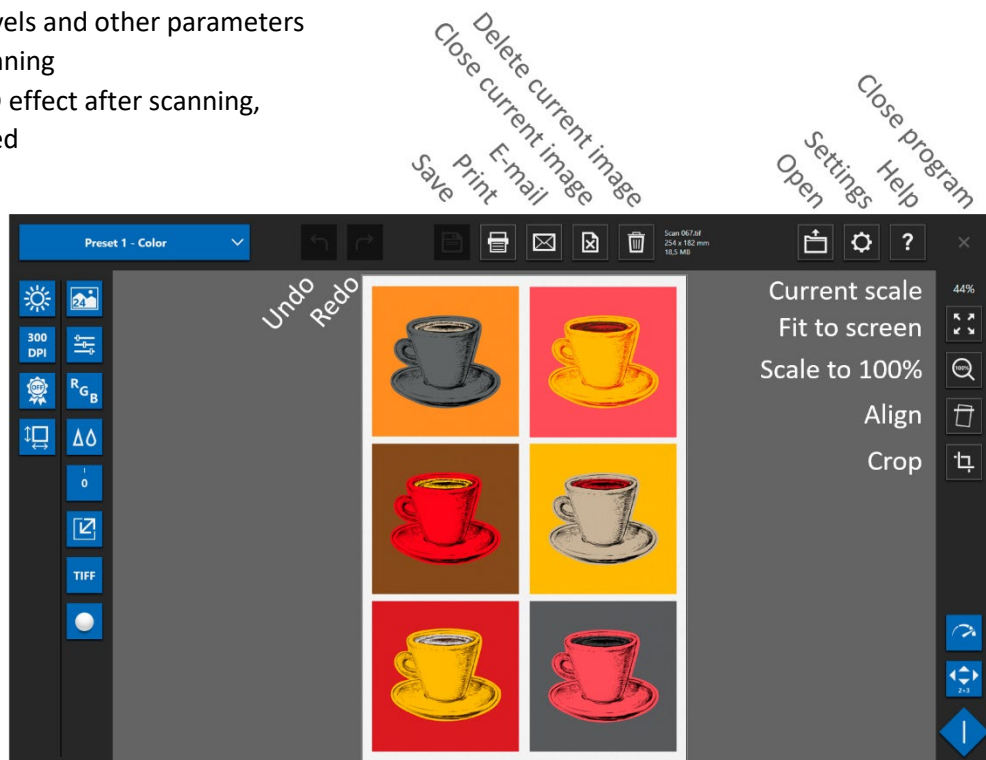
vels and other parameters
nning
effect after scanning,
ed

Delete current image
Close current image
E-mail
Print
Save

Close program
Help
Settings
Open

Preset 1 - Color

Scan 067.tif
254 x 182 mm
18,5 MB

Undo
Redo

Current scale
Fit to screen
Scale to 100%
Align
Crop

44%

300
DPI

24

RGB

0

TIFF

2+3